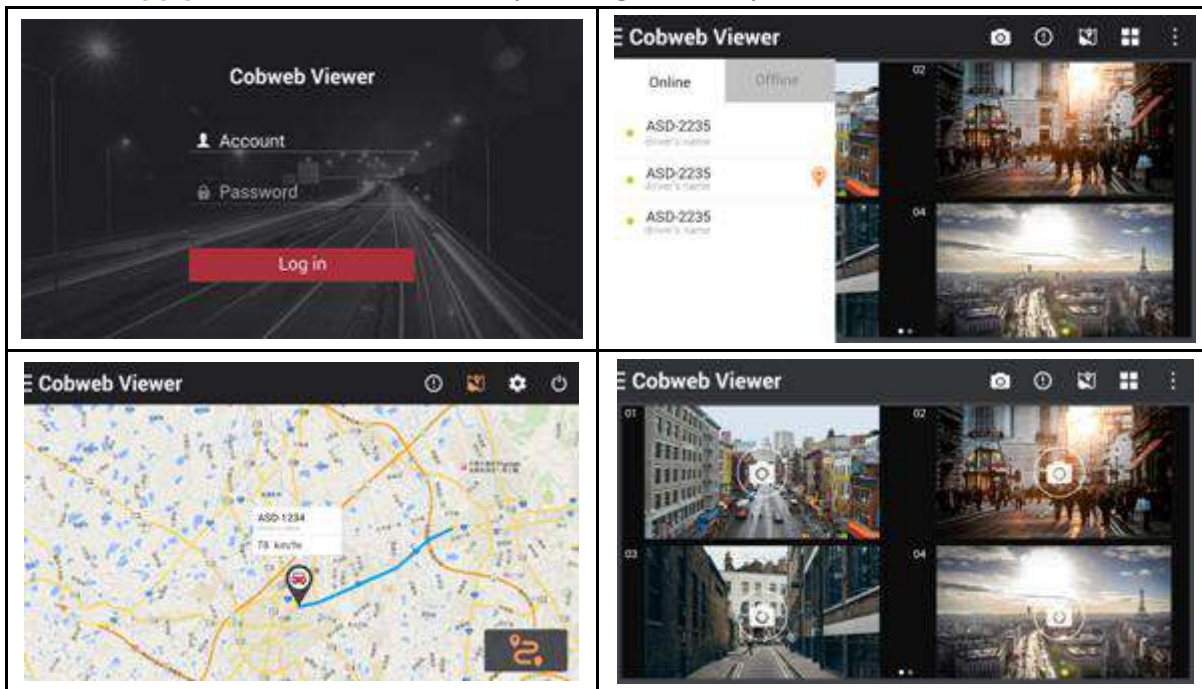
Cobweb Viewer

Account

Password

Log in

Cobweb Viewer

Online

Offline

ASD-2235
driver's name

ASD-2235
driver's name

ASD-2235
driver's name

02

04

Cobweb Viewer

ASD-1234

78 km/hr

Cobweb Viewer

01

02

03

04